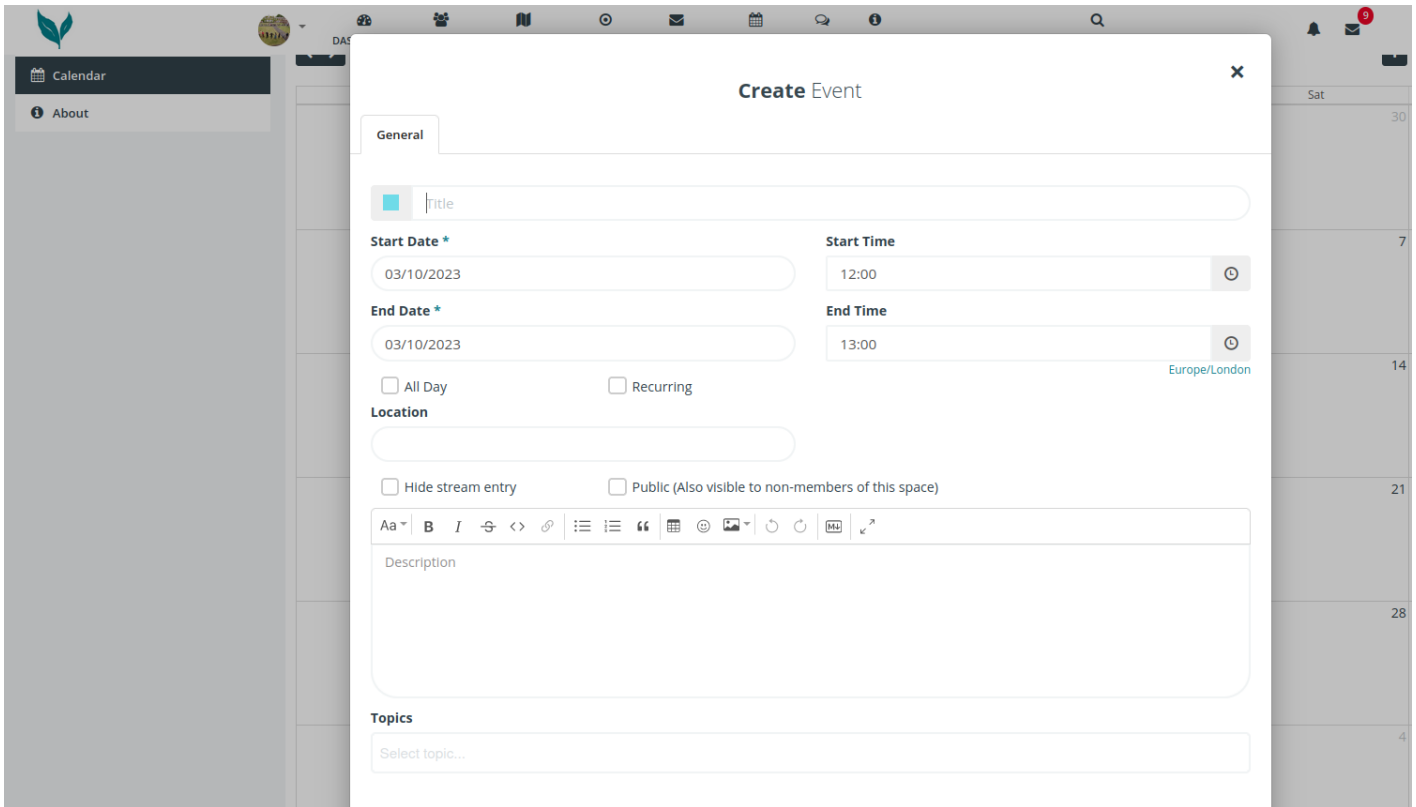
DAS

9

Calendar

About

Sat

30

7

14

21

28

4

Create Event

General

Title

Start Date *

03/10/2023

Start Time

12:00

End Date *

03/10/2023

End Time

13:00

Europe/London

All Day

Recurring

Location

Hide stream entry

Public (Also visible to non-members of this space)

Aa B I

Description

Topics

Select topic...